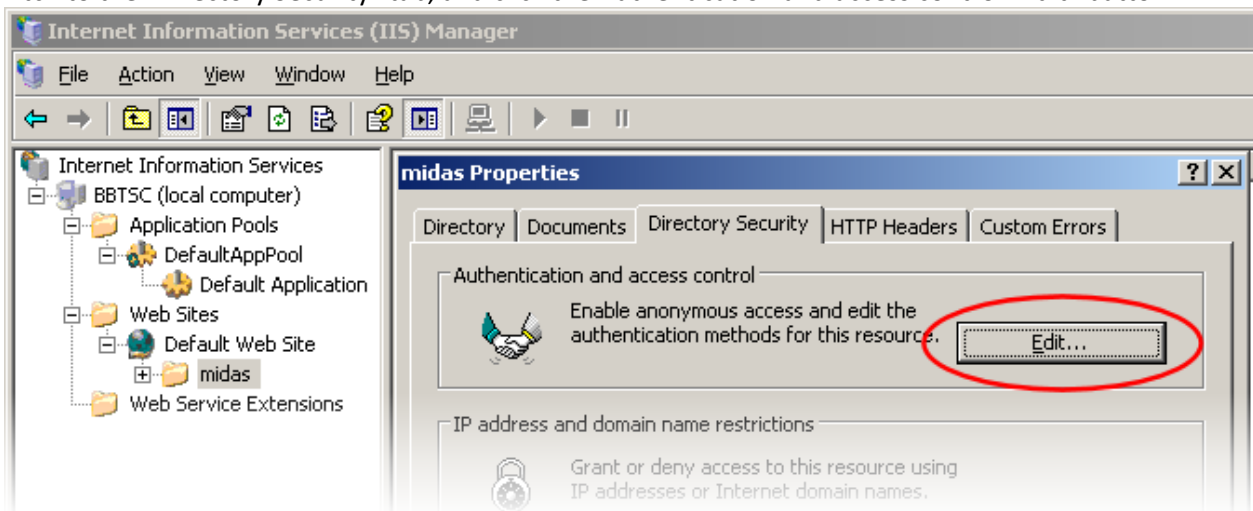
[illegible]

Internet Information Services (IIS) Manager

File Action View Window Help

Internet Information Services
BBTSC (local computer)
Application Pools
DefaultAppPool
Default Application
Web Sites
Default Web Site
midas
Web Service Extensions

midas Properties

? X

Directory | Documents | Directory Security | HTTP Headers | Custom Errors

Authentication and access control

Enable anonymous access and edit the authentication methods for this resource.

Edit...

IP address and domain name restrictions

Grant or deny access to this resource using IP addresses or Internet domain names.